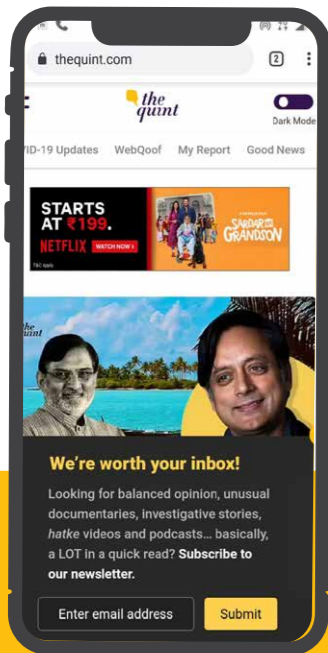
thequint.com

2

the quint

Dark Mode

VID-19 Updates WebQoof My Report Good News

STARTS AT ₹199.

NETFLIX WATCH NOW

T&C apply

SARDAR KA GRANDSON

the quint

We're worth your inbox!

Looking for balanced opinion, unusual documentaries, investigative stories, hatke videos and podcasts... basically, a LOT in a quick read? Subscribe to our newsletter.

Enter email address

Submit